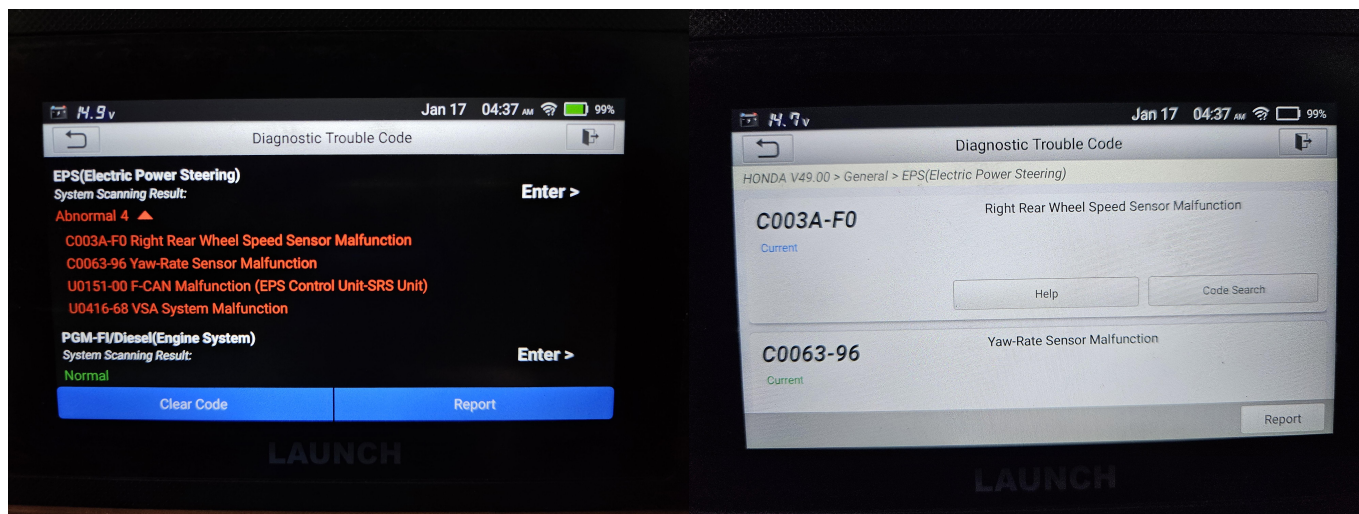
14.9 v Jan 17 04:37 AM 99%

Diagnostic Trouble Code

EPS(Electric Power Steering)
System Scanning Result:
Enter >
Abnormal 4
C003A-F0 Right Rear Wheel Speed Sensor Malfunction
C0063-96 Yaw-Rate Sensor Malfunction
U0151-00 F-CAN Malfunction (EPS Control Unit-SRS Unit)
U0416-68 VSA System Malfunction

PGM-FI/Diesel(Engine System)
System Scanning Result:
Enter >
Normal

Clear Code
Report

LAUNCH

14.7 v Jan 17 04:37 AM 99%

Diagnostic Trouble Code

HONDA V49.00 > General > EPS(Electric Power Steering)

C003A-F0
Right Rear Wheel Speed Sensor Malfunction
Current
Help
Code Search

C0063-96
Yaw-Rate Sensor Malfunction
Current

Report

LAUNCH